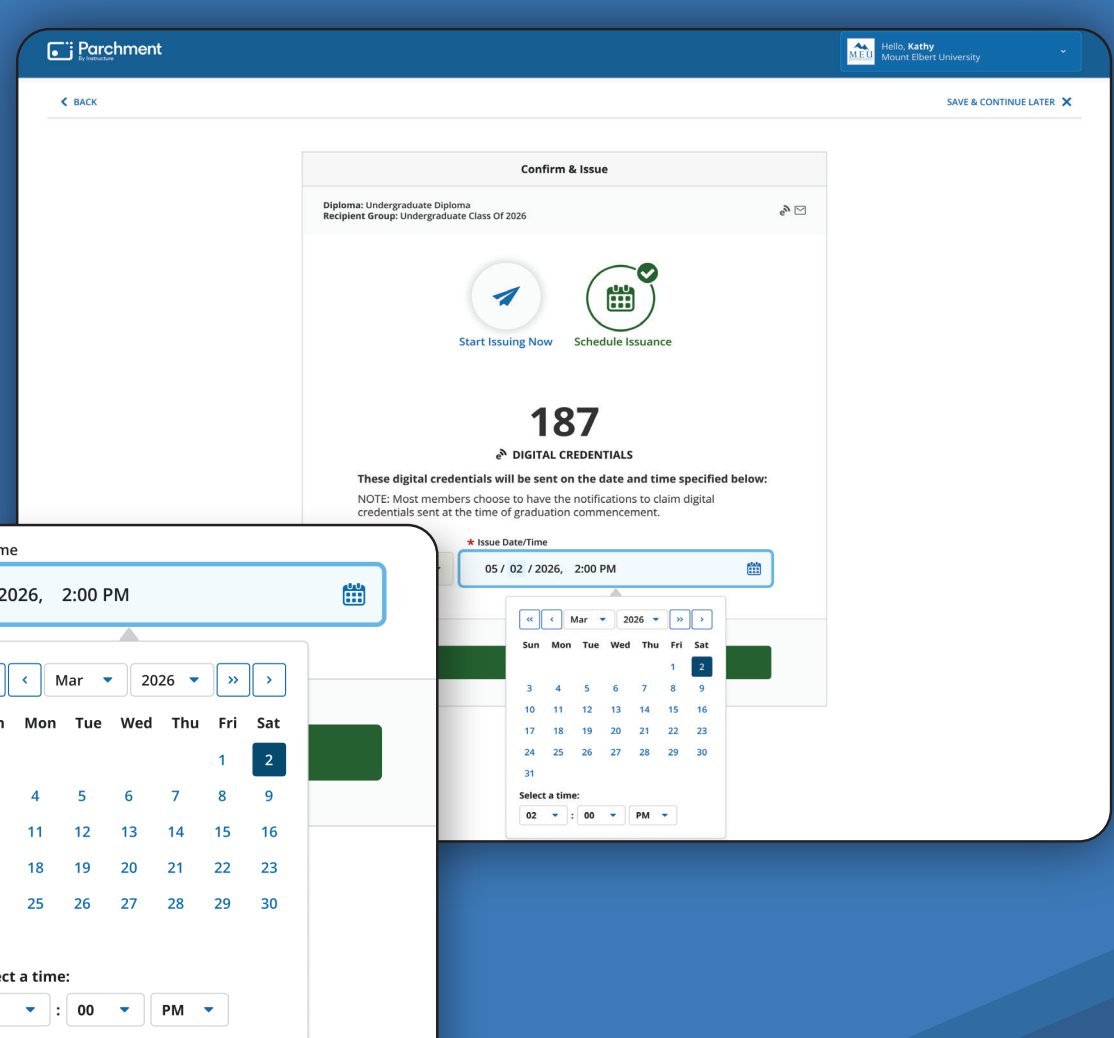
Parchment
By Instructure

MEU Hello, Kathy
Mount Elbert University

BACK

SAVE & CONTINUE LATER

Confirm & Issue

Diploma: Undergraduate Diploma
Recipient Group: Undergraduate Class Of 2026

Start Issuing Now

Schedule Issuance

187

DIGITAL CREDENTIALS

These digital credentials will be sent on the date and time specified below:

NOTE: Most members choose to have the notifications to claim digital credentials sent at the time of graduation commencement.

* Issue Date/Time

05 / 02 / 2026, 2:00 PM

« ‹ Mar 2026 » ›

| Sun | Mon | Tue | Wed | Thu | Fri | Sat |
|---|---|---|---|---|---|---|
| | | | | | 1 | 2 |
| 3 | 4 | 5 | 6 | 7 | 8 | 9 |
| 10 | 11 | 12 | 13 | 14 | 15 | 16 |
| 17 | 18 | 19 | 20 | 21 | 22 | 23 |
| 24 | 25 | 26 | 27 | 28 | 29 | 30 |
| 31 | | | | | | |

Select a time:
02 : 00 PM

me

2026, 2:00 PM

‹ Mar 2026 » ›

| n | Mon | Tue | Wed | Thu | Fri | Sat |
|---|---|---|---|---|---|---|
| | | | | | 1 | 2 |
| | 4 | 5 | 6 | 7 | 8 | 9 |
| | 11 | 12 | 13 | 14 | 15 | 16 |
| | 18 | 19 | 20 | 21 | 22 | 23 |
| | 25 | 26 | 27 | 28 | 29 | 30 |

ct a time:
: 00 PM